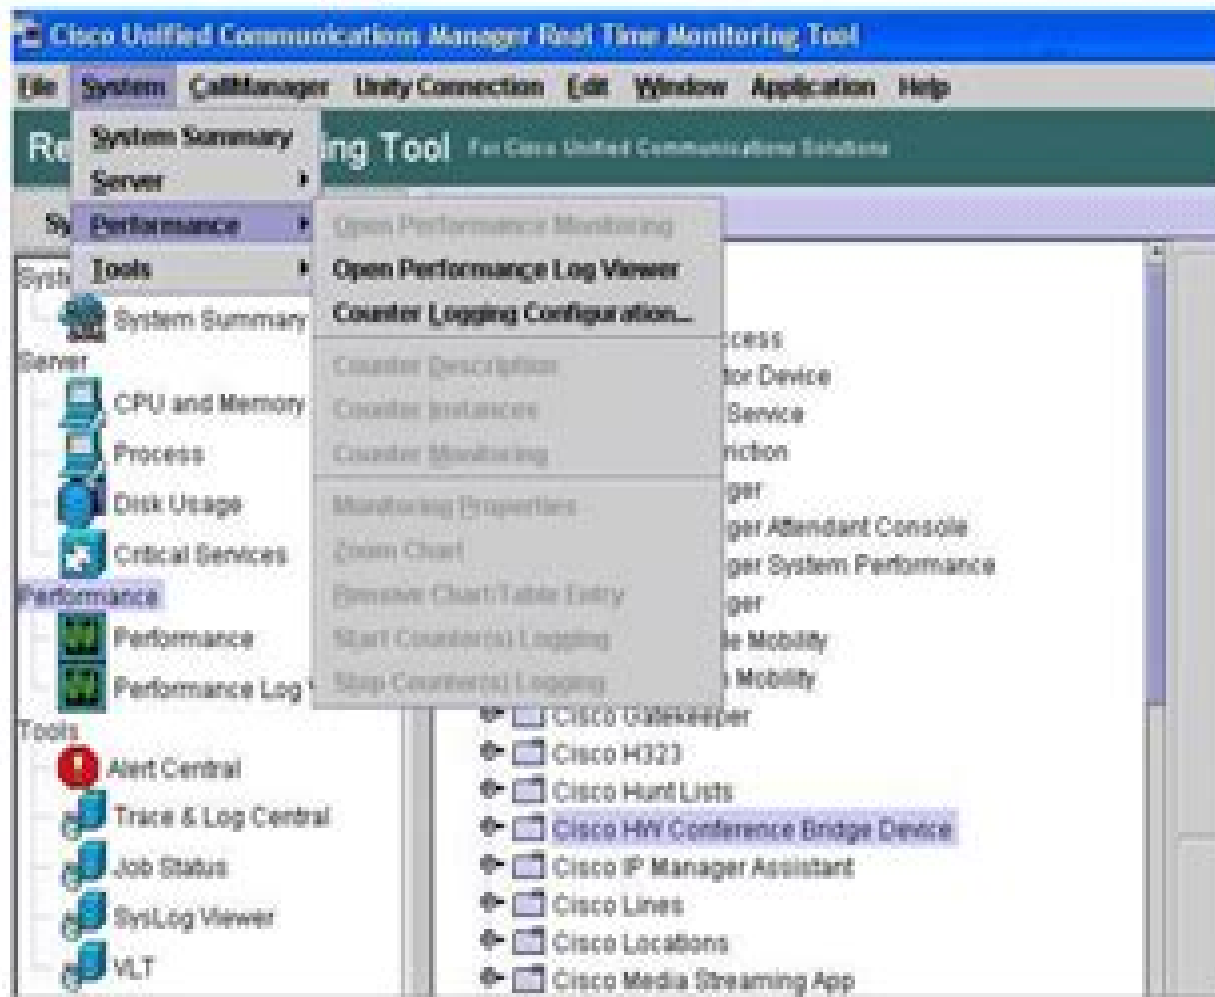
Cisco Unified Communications Manager Real Time Monitoring Tool

File System CallManager Unity Connection Edit Window Application Help

Re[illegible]ing Tool For Cisco Unified Communications Solutions

System Summary
Server
Performance
Tools

Open Performance Monitoring
Open Performance Log Viewer
Counter Logging Configuration...
Counter Description
Counter Instances
Counter Monitoring
Monitoring Properties
Zoom Chart
Remove Chart/Table Entry
Start Counter(s) Logging
Stop Counter(s) Logging

Sy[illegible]

Syst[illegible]
System Summary
Server
CPU and Memory
Process
Disk Usage
Critical Services
Performance
Performance
Performance Log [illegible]
Tools
Alert Central
Trace & Log Central
Job Status
SysLog Viewer
VLT

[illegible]ccess
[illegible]tor Device
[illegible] Service
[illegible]riction
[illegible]ger
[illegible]ger Attendant Console
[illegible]ger System Performance
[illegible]ger
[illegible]e Mobility
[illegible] Mobility
Cisco Gatekeeper
Cisco H323
Cisco Hunt Lists
Cisco HW Conference Bridge Device
Cisco IP Manager Assistant
Cisco Lines
Cisco Locations
Cisco Media Streaming App